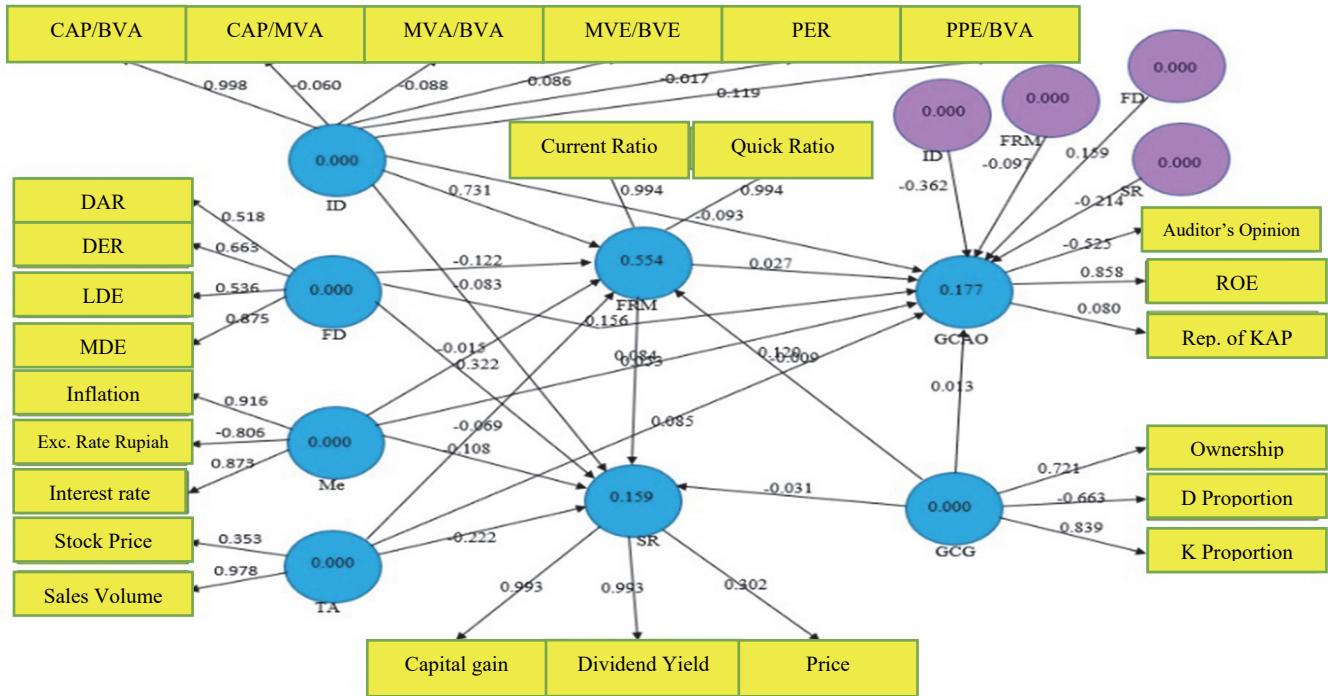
CAP/BVA
CAP/MVA
MVA/BVA
MVE/BVE
PER
PPE/BVA

0.998
-0.060
-0.088
0.086
-0.017
0.119

0.000
ID

Current Ratio
Quick Ratio
0.994
0.994
-0.093

0.000
0.000
0.000
0.000
ID
FRM
FD
SR
-0.097
0.159
-0.362
-0.214

DAR
DER
LDE
MDE
0.518
0.663
0.536
0.875
0.000
FD

0.731
-0.122
-0.083
0.554
FRM
0.027
0.156

Auditor's Opinion
-0.525
ROE
0.858
0.080
Rep. of KAP
0.177
GCAO

-0.015
-0.322
0.084
0.033
0.120
-0.009
0.013

Inflation
Exc. Rate Rupiah
Interest rate
0.916
-0.806
0.873
0.000
Me

-0.069
0.108
0.085

Stock Price
Sales Volume
0.353
0.978
0.000
TA
-0.222

0.159
SR
-0.031

Ownership
D Proportion
K Proportion
0.721
-0.663
0.839
0.000
GCG

0.993
0.993
0.302
Capital gain
Dividend Yield
Price